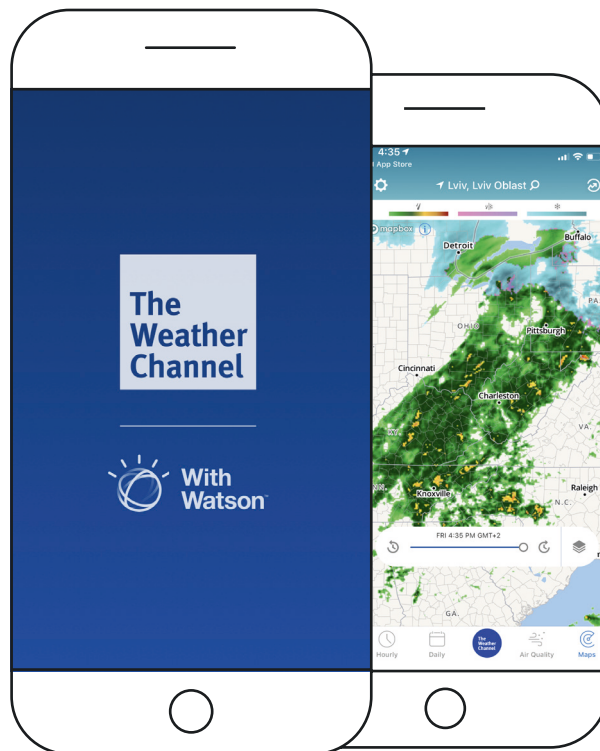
The Weather Channel

With Watson

4:35
App Store
Lviv, Lviv Oblast
mapbox
Detroit
Buffalo
OHIO
Pittsburgh
Cincinnati
Charleston
KY
VA
TN
Knoxville
Raleigh
FRI 4:35 PM GMT+2
GA.
Hourly
Daily
The Weather Channel
Air Quality
Maps